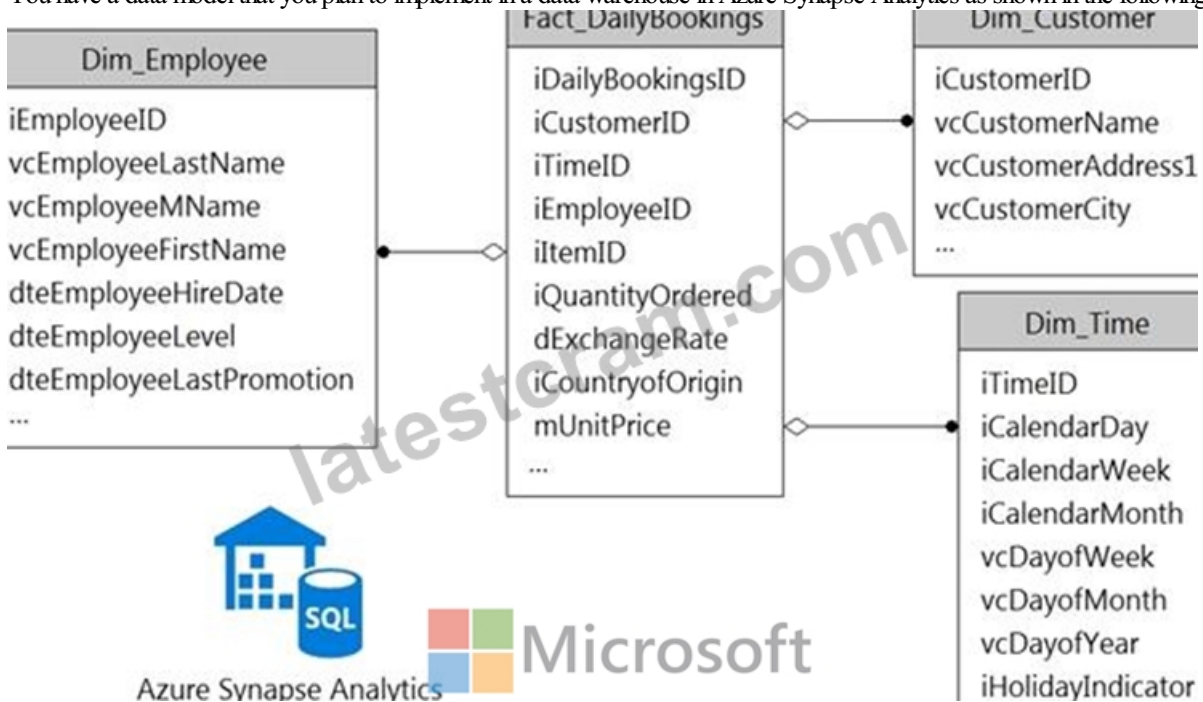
You have a data model that you plan to implement in a data warehouse in Azure Synapse Analytics as shown in the following

Dim_Employee
iEmployeeID
vcEmployeeLastName
vcEmployeeMName
vcEmployeeFirstName
dteEmployeeHireDate
dteEmployeeLevel
dteEmployeeLastPromotion
...

Fact_DailyBookings
iDailyBookingsID
iCustomerID
iTimeID
iEmployeeID
iItemID
iQuantityOrdered
dExchangeRate
iCountryofOrigin
mUnitPrice
...

Dim_Customer
iCustomerID
vcCustomerName
vcCustomerAddress1
vcCustomerCity
...

Dim_Time
iTimeID
iCalendarDay
iCalendarWeek
iCalendarMonth
vcDayofWeek
vcDayofMonth
vcDayofYear
iHolidayIndicator

latestcram.com

SQL
Azure Synapse Analytics

Microsoft